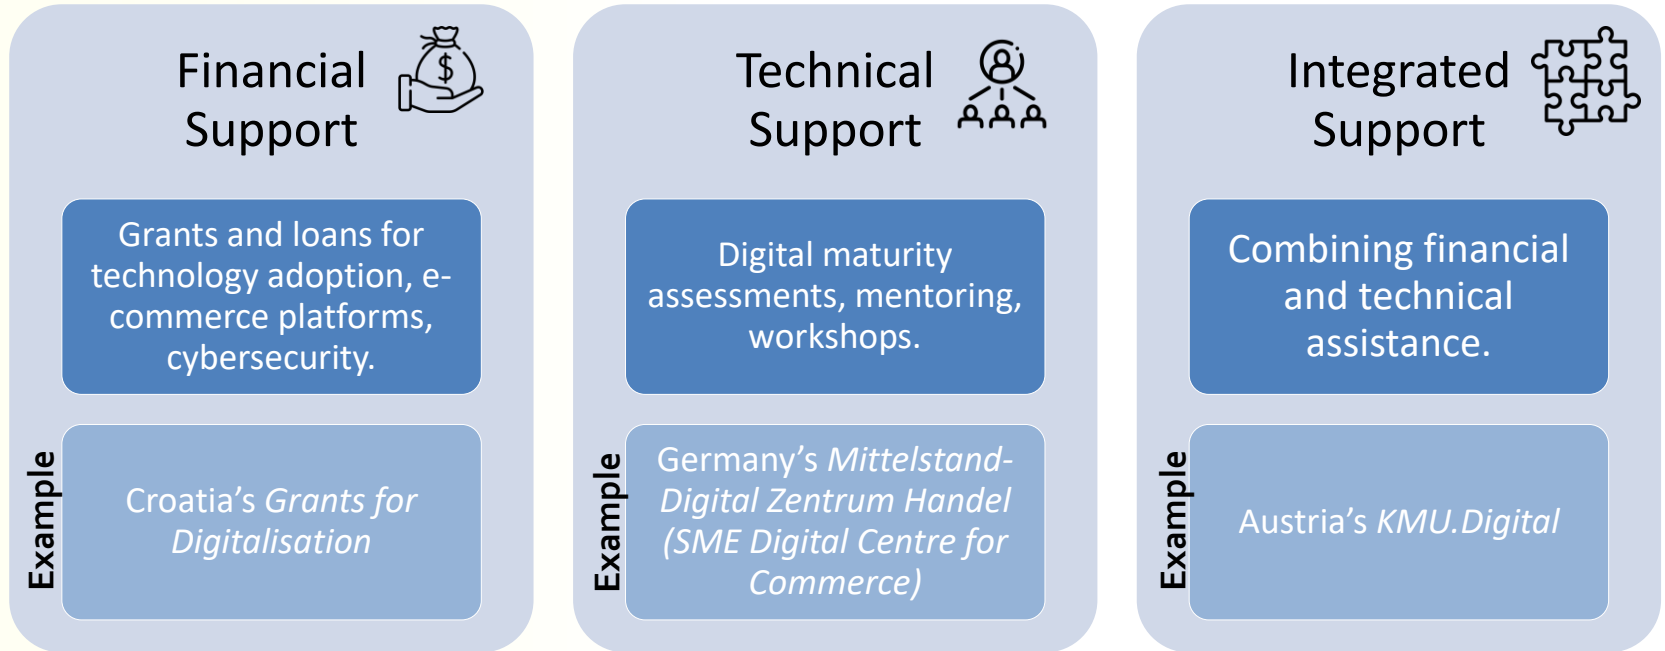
Financial Support

Grants and loans for technology adoption, e-commerce platforms, cybersecurity.

Example

Croatia's *Grants for Digitalisation*

Technical Support

Digital maturity assessments, mentoring, workshops.

Example

Germany's *Mittelstand-Digital Zentrum Handel (SME Digital Centre for Commerce)*

Integrated Support

Combining financial and technical assistance.

Example

Austria's *KMU.Digital*